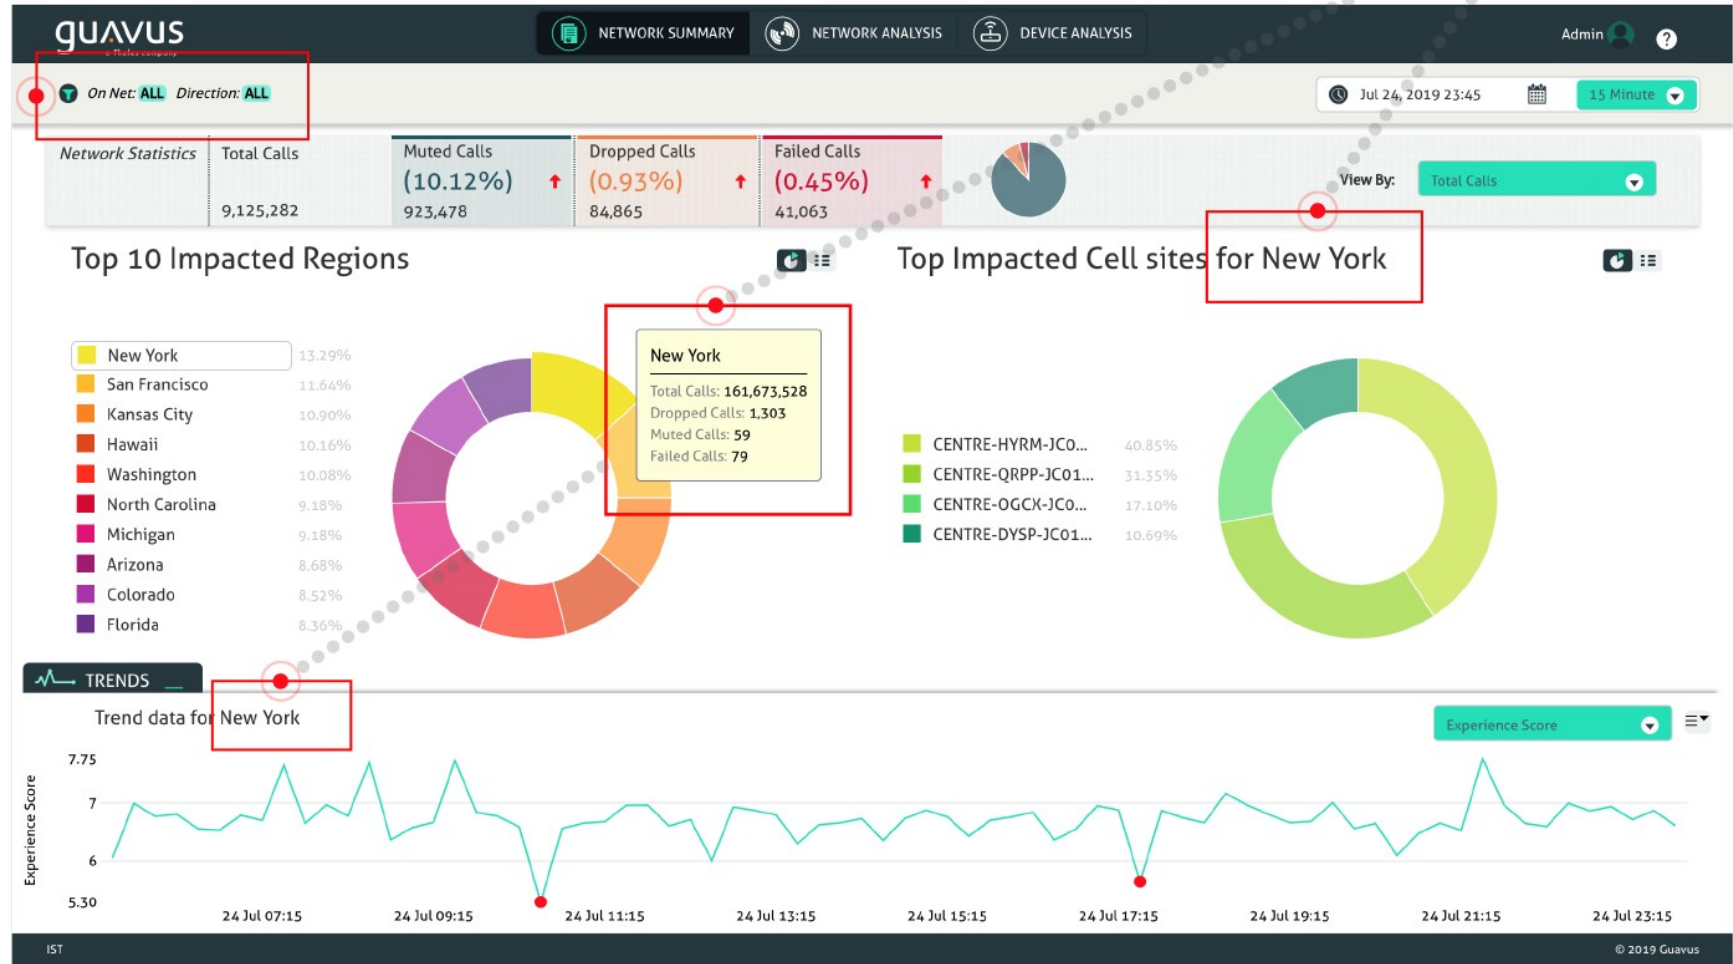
guavus
a Thales company

NETWORK SUMMARY NETWORK ANALYSIS DEVICE ANALYSIS Admin ?

On Net: ALL Direction: ALL

Jul 24, 2019 23:45 15 Minute

| Network Statistics | Total Calls | Muted Calls | Dropped Calls | Failed Calls |
|---|---|---|---|---|
| | 9,125,282 | (10.12%) 923,478 | (0.93%) 84,865 | (0.45%) 41,063 |

View By: Total Calls

Top 10 Impacted Regions

New York 13.29%
San Francisco 11.64%
Kansas City 10.90%
Hawaii 10.16%
Washington 10.08%
North Carolina 9.18%
Michigan 9.18%
Arizona 8.68%
Colorado 8.52%
Florida 8.36%

New York
Total Calls: 161,673,528
Dropped Calls: 1,303
Muted Calls: 59
Failed Calls: 79

Top Impacted Cell sites for New York

CENTRE-HYRM-JC0... 40.85%
CENTRE-QRPP-JC01... 31.35%
CENTRE-OGCX-JC0... 17.10%
CENTRE-DYSP-JC01... 10.69%

TRENDS

Trend data for New York

Experience Score

Experience Score
7.75
7
6
5.30

24 Jul 07:15 24 Jul 09:15 24 Jul 11:15 24 Jul 13:15 24 Jul 15:15 24 Jul 17:15 24 Jul 19:15 24 Jul 21:15 24 Jul 23:15

IST © 2019 Guavus